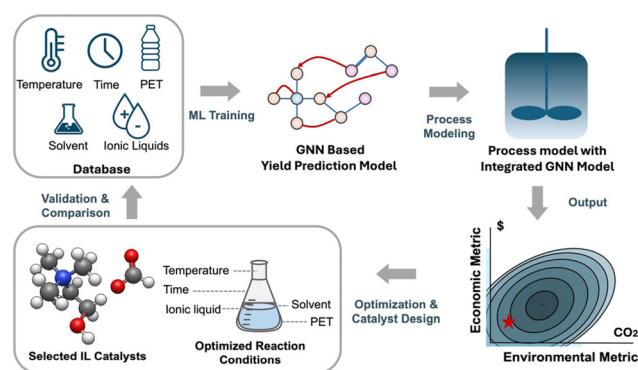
Temperature
Time
PET
Solvent
Ionic Liquids
Database

ML Training

GNN Based
Yield Prediction Model

Process Modeling

Process model with
Integrated GNN Model

Output

Validation & Comparison

Temperature
Time
Ionic liquid
Solvent
PET

Selected IL Catalysts

Optimized Reaction Conditions

Optimization & Catalyst Design

$
Economic Metric
$CO_2$
Environmental Metric